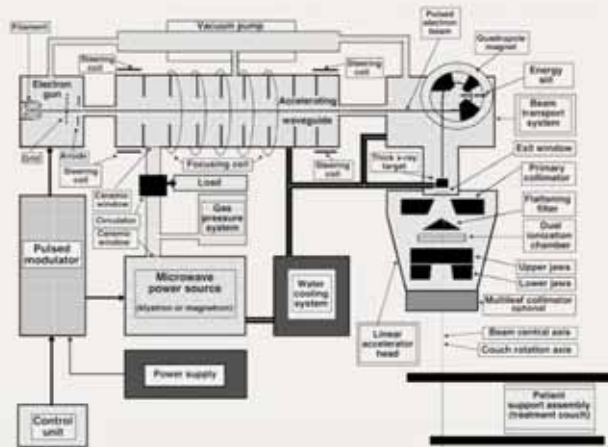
Filament
Vacuum pump
Pulsed electron beam
Quadrupole magnet
Steering coil
Steering coil
Electron gun
Accelerating waveguide
Energy slit
Beam transport system
Grid
Anode
Steering coil
Focusing coil
Steering coil
Thick x-ray target
Exit window
Primary collimator
Ceramic window
Load
Flattening filter
Circulator
Ceramic window
Gas pressure system
Dual ionization chamber
Pulsed modulator
Microwave power source
(klystron or magnetron)
Water cooling system
Upper jaws
Lower jaws
Multileaf collimator optional
Linear accelerator head
Beam central axis
Couch rotation axis
Power supply
Patient support assembly (treatment couch)
Control unit